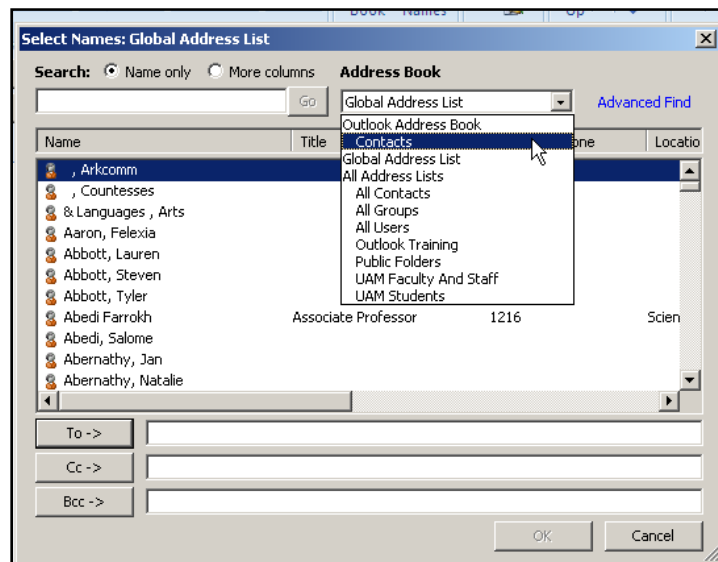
Select Names: Global Address List

Search: Name only More columns

Address Book

Go

Global Address List

Advanced Find

Outlook Address Book
Contacts
Global Address List
All Address Lists
All Contacts
All Groups
All Users
Outlook Training
Public Folders
UAM Faculty And Staff
UAM Students

| Name | Title | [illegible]one | Locatio |
|---|---|---|---|
| , Arkcomm | | | |
| , Countesses | | | |
| & Languages , Arts | | | |
| Aaron, Felexia | | | |
| Abbott, Lauren | | | |
| Abbott, Steven | | | |
| Abbott, Tyler | | | |
| Abedi Farrokh | Associate Professor | 1216 | Scien |
| Abedi, Salome | | | |
| Abernathy, Jan | | | |
| Abernathy, Natalie | | | |

To ->

Cc ->

Bcc ->

OK

Cancel